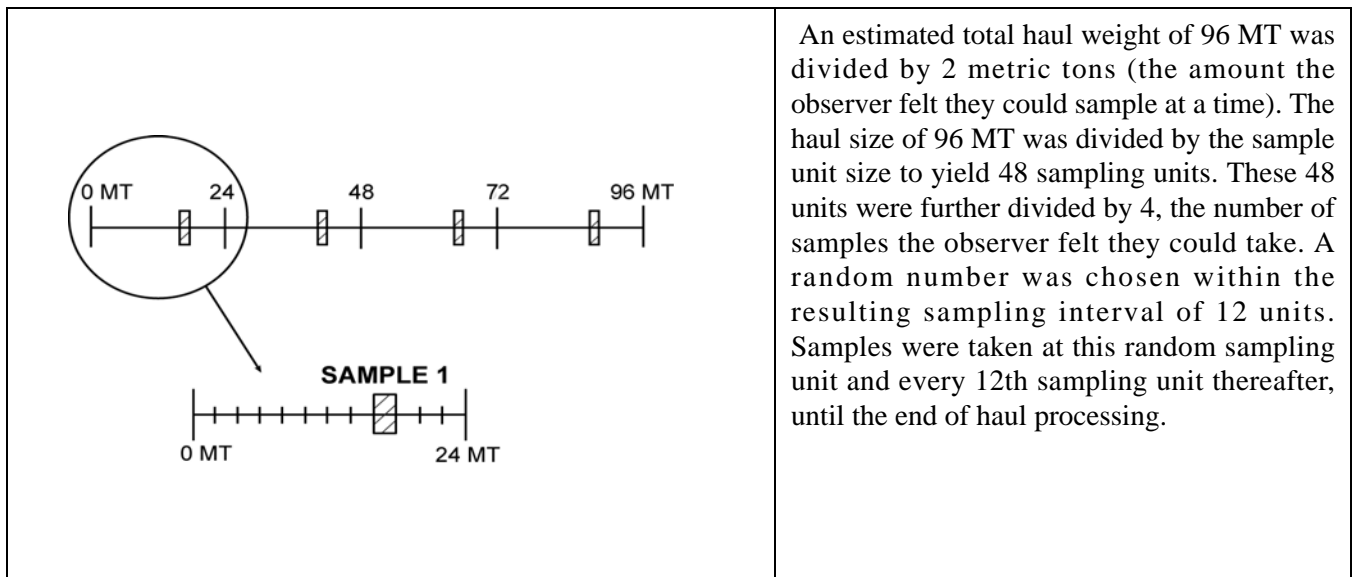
0 MT 24 48 72 96 MT

SAMPLE 1

0 MT 24 MT

An estimated total haul weight of 96 MT was divided by 2 metric tons (the amount the observer felt they could sample at a time). The haul size of 96 MT was divided by the sample unit size to yield 48 sampling units. These 48 units were further divided by 4, the number of samples the observer felt they could take. A random number was chosen within the resulting sampling interval of 12 units. Samples were taken at this random sampling unit and every 12th sampling unit thereafter, until the end of haul processing.